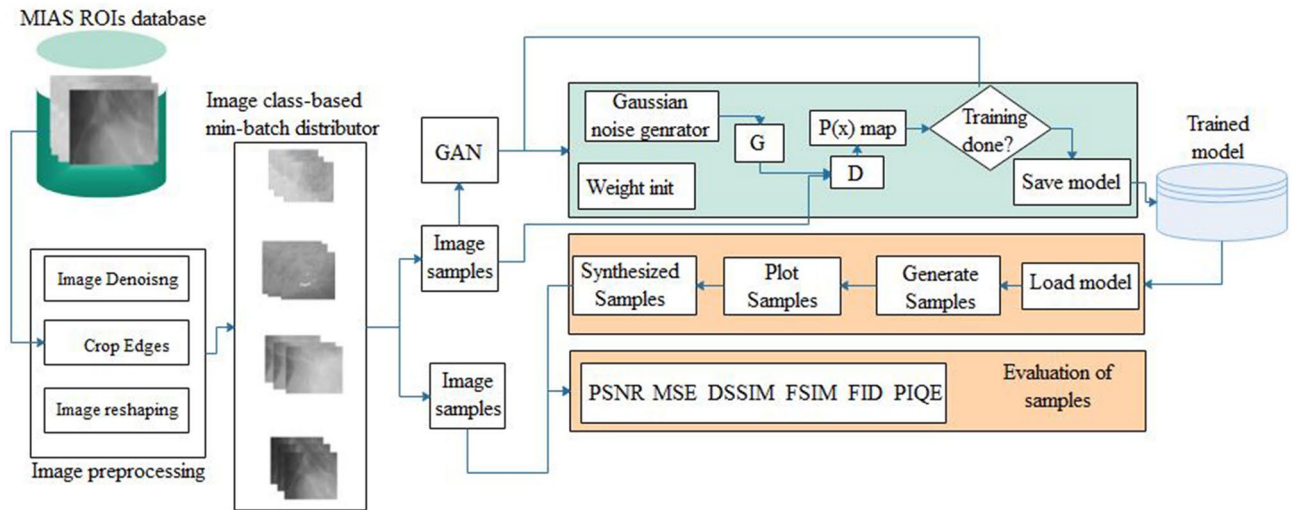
MIAS ROIs database

Image Denoisng

Crop Edges

Image reshaping

Image preprocessing

Image class-based min-batch distributor

GAN

Image samples

Image samples

Gaussian noise genrator

G

Weight init

P(x) map

D

Training done?

Save model

Trained model

Load model

Generate Samples

Plot Samples

Synthesized Samples

PSNR MSE DSSIM FSIM FID PIQE

Evaluation of samples